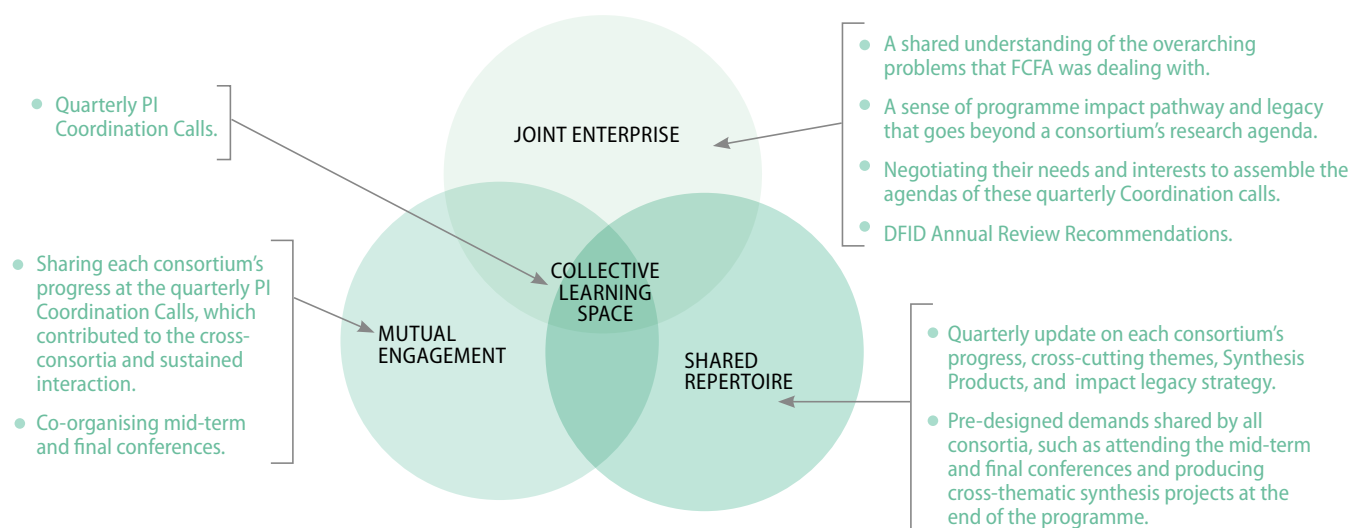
• Quarterly PI Coordination Calls.

JOINT ENTERPRISE

• A shared understanding of the overarching problems that FCFA was dealing with.
• A sense of programme impact pathway and legacy that goes beyond a consortium's research agenda.
• Negotiating their needs and interests to assemble the agendas of these quarterly Coordination calls.
• DFID Annual Review Recommendations.

• Sharing each consortium's progress at the quarterly PI Coordination Calls, which contributed to the cross-consortia and sustained interaction.
• Co-organising mid-term and final conferences.

COLLECTIVE LEARNING SPACE

MUTUAL ENGAGEMENT

SHARED REPERTOIRE

• Quarterly update on each consortium's progress, cross-cutting themes, Synthesis Products, and impact legacy strategy.
• Pre-designed demands shared by all consortia, such as attending the mid-term and final conferences and producing cross-thematic synthesis projects at the end of the programme.